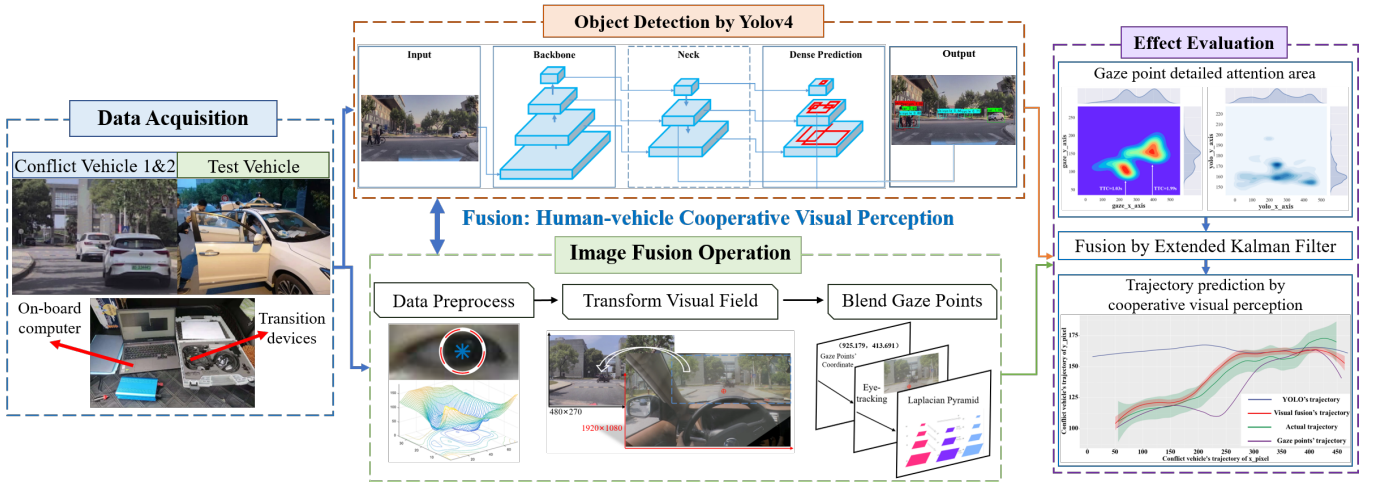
Object Detection by Yolov4

Input

Backbone

Neck

Dense Prediction

Output

Data Acquisition

Conflict Vehicle 1&2

Test Vehicle

On-board computer

Transition devices

Fusion: Human-vehicle Cooperative Visual Perception

Image Fusion Operation

Data Preprocess

Transform Visual Field

Blend Gaze Points

480×270

1920×1080

(925.179, 413.691)

Gaze Points' Coordinate

Eye-tracking

Laplacian Pyramid

Effect Evaluation

Gaze point detailed attention area

gaze_y_axis

gaze_x_axis

TTC=1.6s

TTC=1.9s

yolo_y_axis

yolo_x_axis

Fusion by Extended Kalman Filter

Trajectory prediction by cooperative visual perception

Conflict vehicle's trajectory of y_pixel

Conflict vehicle's trajectory of x_pixel

YOLO's trajectory

Visual fusion's trajectory

Actual trajectory

Gaze points' trajectory

0 50 100 150 200 250 300 350 400 450